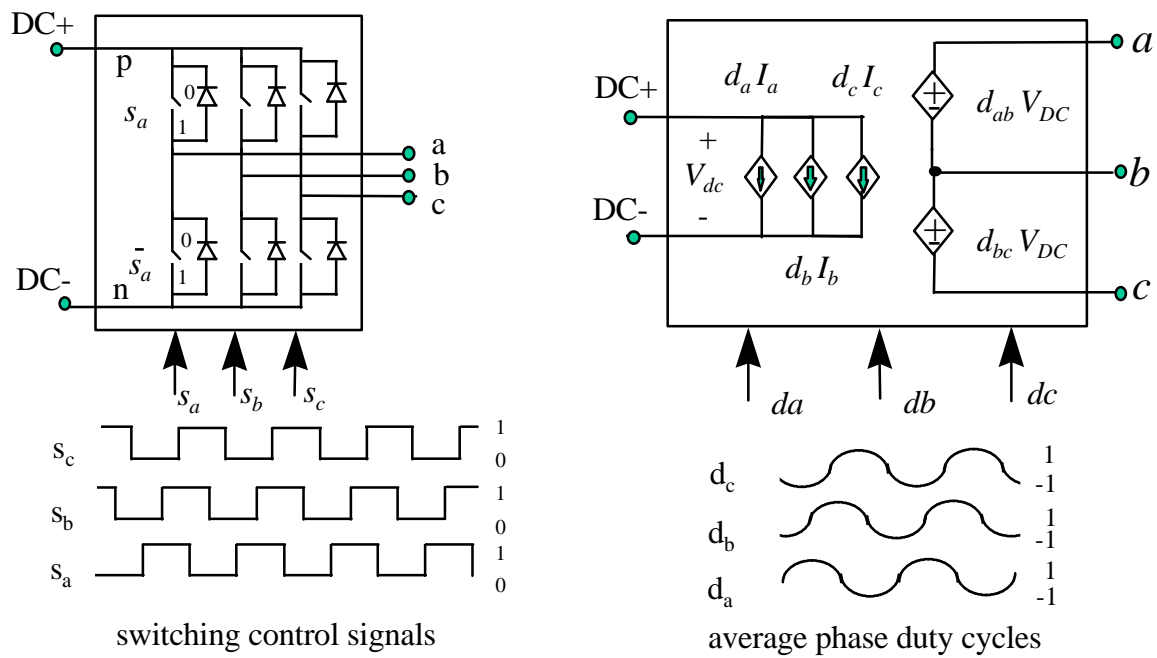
DC+
p
0
$s_a$
1
a
b
c
0
$\bar{s}_a$
1
DC-
n
$s_a$ $s_b$ $s_c$
$s_c$ 1 0
$s_b$ 1 0
$s_a$ 1 0
switching control signals

$d_a I_a$ $d_c I_c$
DC+
+
$V_{dc}$
-
DC-
$d_b I_b$
$a$
$d_{ab} V_{DC}$
$b$
$d_{bc} V_{DC}$
$c$
$da$ $db$ $dc$
$d_c$ 1 -1
$d_b$ 1 -1
$d_a$ 1 -1
average phase duty cycles